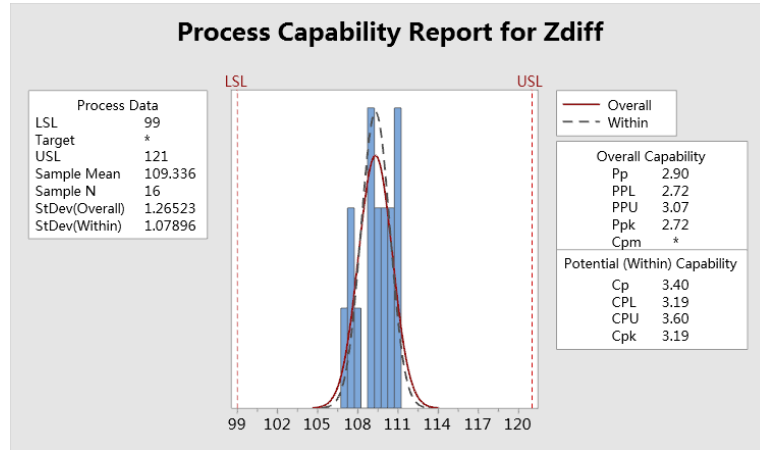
Process Capability Report for Zdiff

Process Data

| | |
|---|---|
| LSL | 99 |
| Target | * |
| USL | 121 |
| Sample Mean | 109.336 |
| Sample N | 16 |
| StDev(Overall) | 1.26523 |
| StDev(Within) | 1.07896 |

LSL

USL

99 102 105 108 111 114 117 120

Overall
Within

Overall Capability

| | |
|---|---|
| Pp | 2.90 |
| PPL | 2.72 |
| PPU | 3.07 |
| Ppk | 2.72 |
| Cpm | * |

Potential (Within) Capability

| | |
|---|---|
| Cp | 3.40 |
| CPL | 3.19 |
| CPU | 3.60 |
| Cpk | 3.19 |